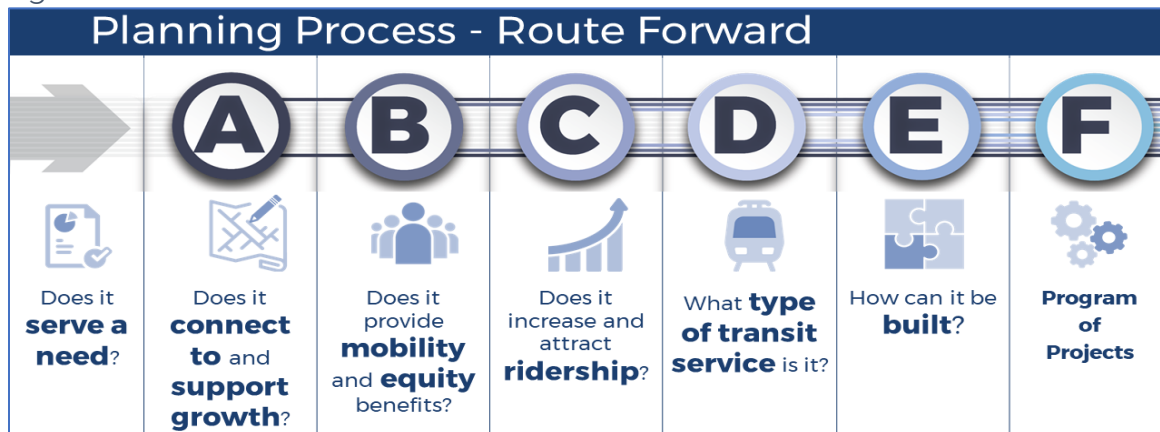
Planning Process - Route Forward

A B C D E F

Does it serve a need?

Does it connect to and support growth?

Does it provide mobility and equity benefits?

Does it increase and attract ridership?

What type of transit service is it?

How can it be built?

Program of Projects